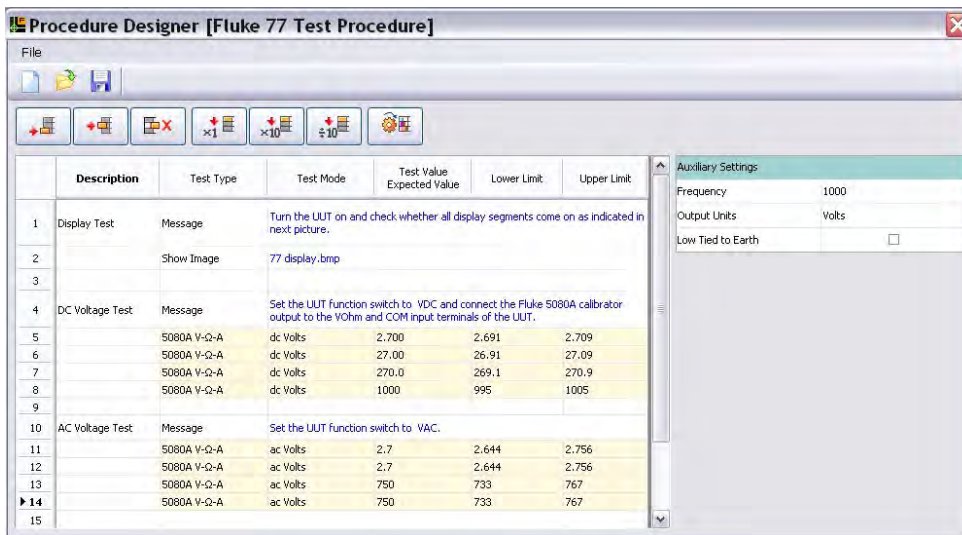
Procedure Designer [Fluke 77 Test Procedure]

File

$\times 1$ $\times 10$ $\div 10$

| | Description | Test Type | Test Mode | Test Value Expected Value | Lower Limit | Upper Limit |
|---|---|---|---|---|---|---|
| 1 | Display Test | Message | Turn the UUT on and check whether all display segments come on as indicated in next picture. | | | |
| 2 | | Show Image | 77 display.bmp | | | |
| 3 | | | | | | |
| 4 | DC Voltage Test | Message | Set the UUT function switch to VDC and connect the Fluke 5080A calibrator output to the VOhm and COM input terminals of the UUT. | | | |
| 5 | | 5080A V-Ω-A | dc Volts | 2.700 | 2.691 | 2.709 |
| 6 | | 5080A V-Ω-A | dc Volts | 27.00 | 26.91 | 27.09 |
| 7 | | 5080A V-Ω-A | dc Volts | 270.0 | 269.1 | 270.9 |
| 8 | | 5080A V-Ω-A | dc Volts | 1000 | 995 | 1005 |
| 9 | | | | | | |
| 10 | AC Voltage Test | Message | Set the UUT function switch to VAC. | | | |
| 11 | | 5080A V-Ω-A | ac Volts | 2.7 | 2.644 | 2.756 |
| 12 | | 5080A V-Ω-A | ac Volts | 2.7 | 2.644 | 2.756 |
| 13 | | 5080A V-Ω-A | ac Volts | 750 | 733 | 767 |
| 14 | | 5080A V-Ω-A | ac Volts | 750 | 733 | 767 |
| 15 | | | | | | |

| Auxiliary Settings | |
|---|---|
| Frequency | 1000 |
| Output Units | Volts |
| Low Tied to Earth | ☐ |